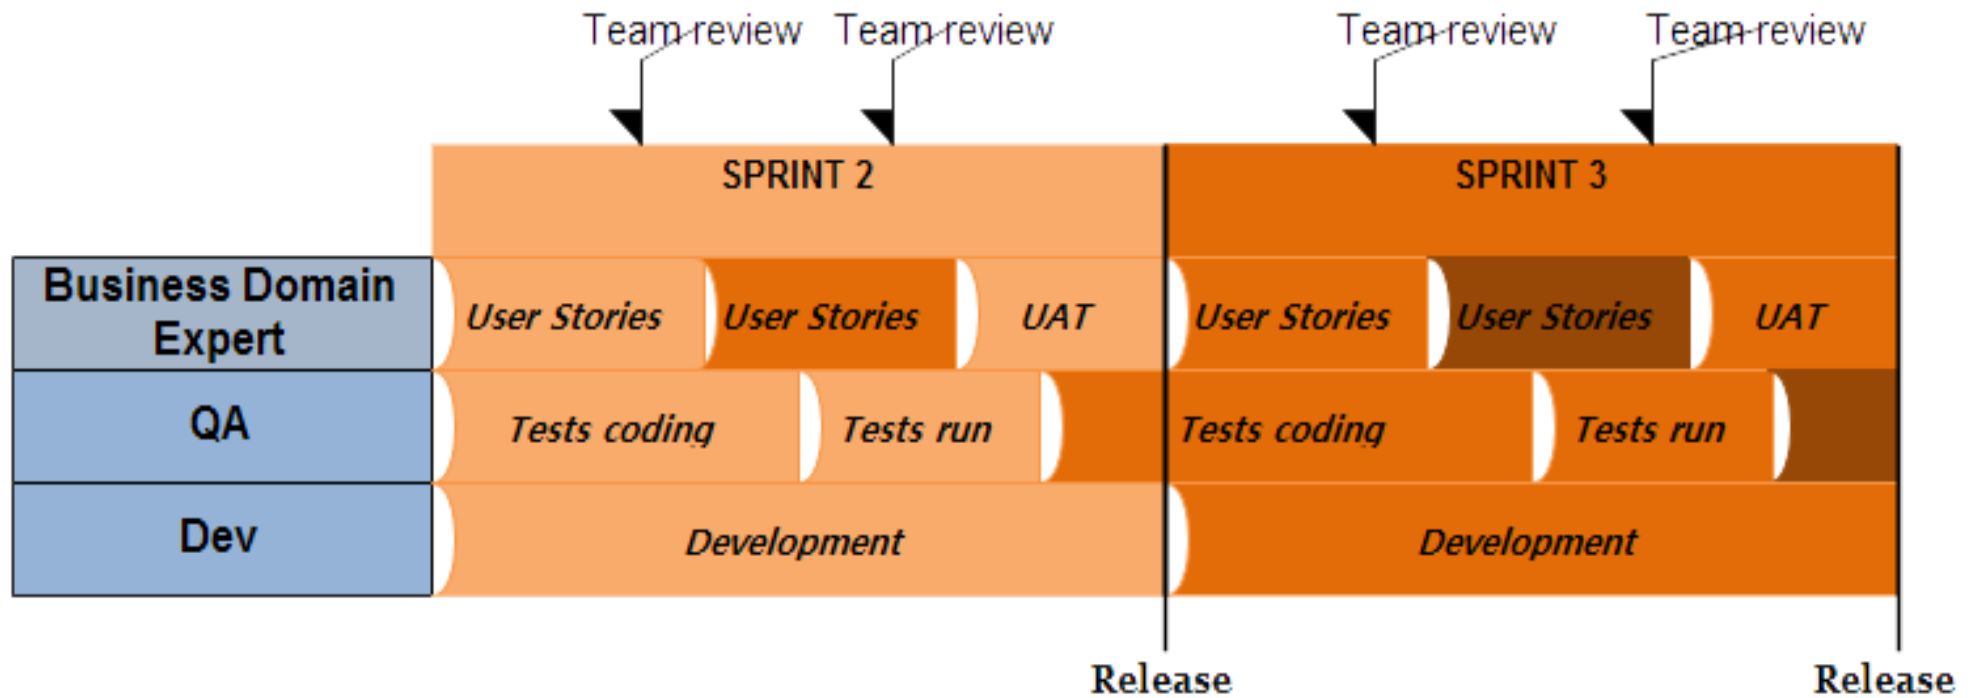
Team review Team review Team review Team review

SPRINT 2

SPRINT 3

Business Domain Expert

User Stories | User Stories | UAT | User Stories | User Stories | UAT

QA

Tests coding | Tests run | Tests coding | Tests run

Dev

Development | Development

Release

Release